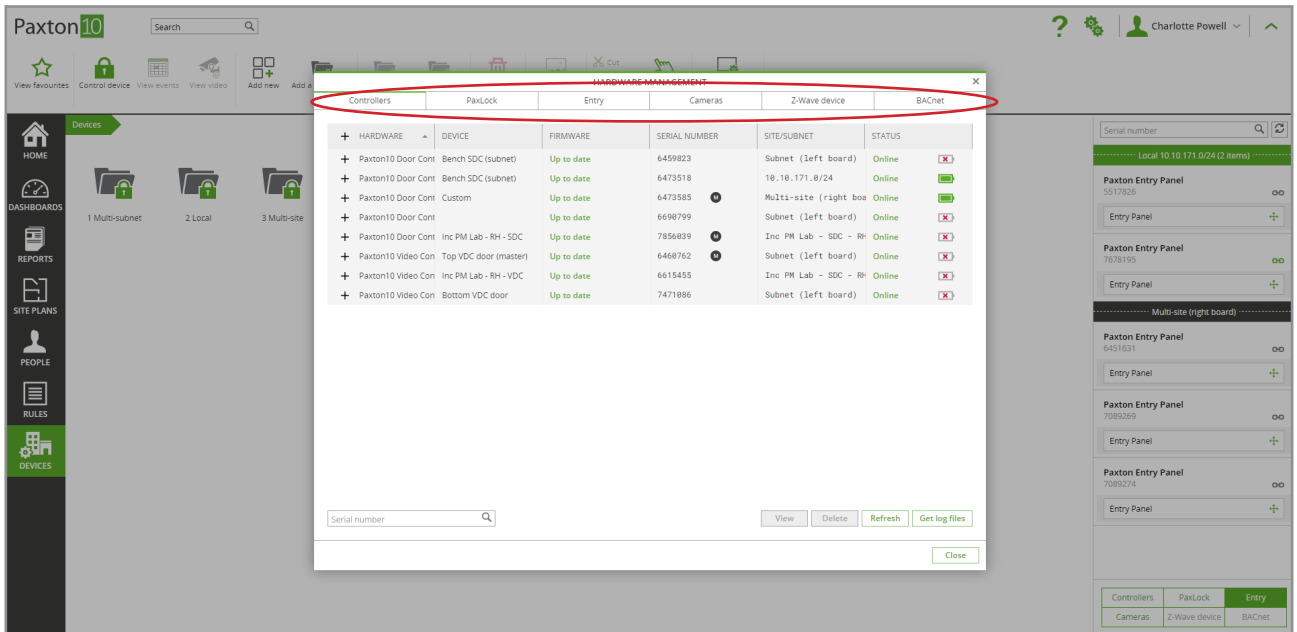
Paxton10 Search Charlotte Powell

View favourites Control device View events View video Add new Add a Cut

HOME
DASHBOARDS
REPORTS
SITE PLANS
PEOPLE
RULES
DEVICES

Devices

1 Multi-subnet 2 Local 3 Multi-site

HARDWARE MANAGEMENT ×

| Controllers | PaxLock | Entry | Cameras | Z-Wave device | BACnet |
|---|---|---|---|---|---|

| + HARDWARE | DEVICE | FIRMWARE | SERIAL NUMBER | SITE/SUBNET | STATUS |
|---|---|---|---|---|---|
| + Paxton10 Door Cont | Bench SDC (subnet) | Up to date | 6459823 | Subnet (left board) | Online |
| + Paxton10 Door Cont | Bench SDC (subnet) | Up to date | 6473518 | 10.10.171.0/24 | Online |
| + Paxton10 Door Cont | Custom | Up to date | 6473585 M | Multi-site (right boa | Online |
| + Paxton10 Door Cont | | Up to date | 6690799 | Subnet (left board) | Online |
| + Paxton10 Door Cont | Inc PM Lab - RH - SDC | Up to date | 7856039 M | Inc PM Lab - SDC - RH | Online |
| + Paxton10 Video Con | Top VDC door (master) | Up to date | 6460762 M | Subnet (left board) | Online |
| + Paxton10 Video Con | Inc PM Lab - RH - VDC | Up to date | 6615455 | Inc PM Lab - SDC - RH | Online |
| + Paxton10 Video Con | Bottom VDC door | Up to date | 7471086 | Subnet (left board) | Online |

Serial number

View Delete Refresh Get log files

Close

Serial number

Local 10.10.171.0/24 (2 items)

Paxton Entry Panel
5517826
Entry Panel

Paxton Entry Panel
7678195
Entry Panel

Multi-site (right board)

Paxton Entry Panel
6451631
Entry Panel

Paxton Entry Panel
7089269
Entry Panel

Paxton Entry Panel
7089274
Entry Panel

| Controllers | PaxLock | Entry |
|---|---|---|
| Cameras | Z-Wave device | BACnet |